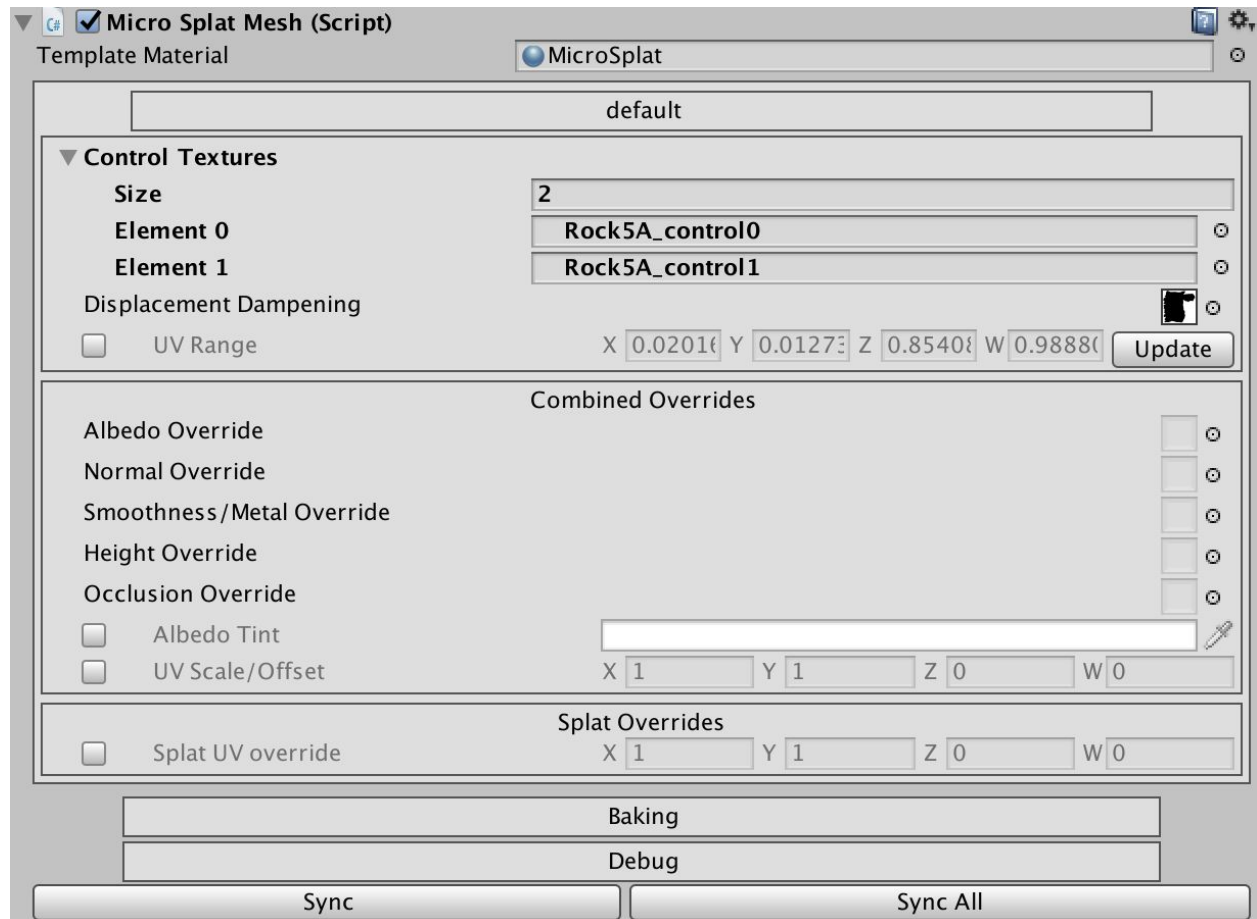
C# Micro Splat Mesh (Script)
Template Material MicroSplat

default

Control Textures
Size 2
Element 0 Rock5A_control0
Element 1 Rock5A_control1
Displacement Dampening
UV Range X 0.0201( Y 0.0127 Z 0.8540 W 0.9888( Update

Combined Overrides
Albedo Override
Normal Override
Smoothness/Metal Override
Height Override
Occlusion Override
Albedo Tint
UV Scale/Offset X 1 Y 1 Z 0 W 0

Splat Overrides
Splat UV override X 1 Y 1 Z 0 W 0

Baking
Debug
Sync Sync All